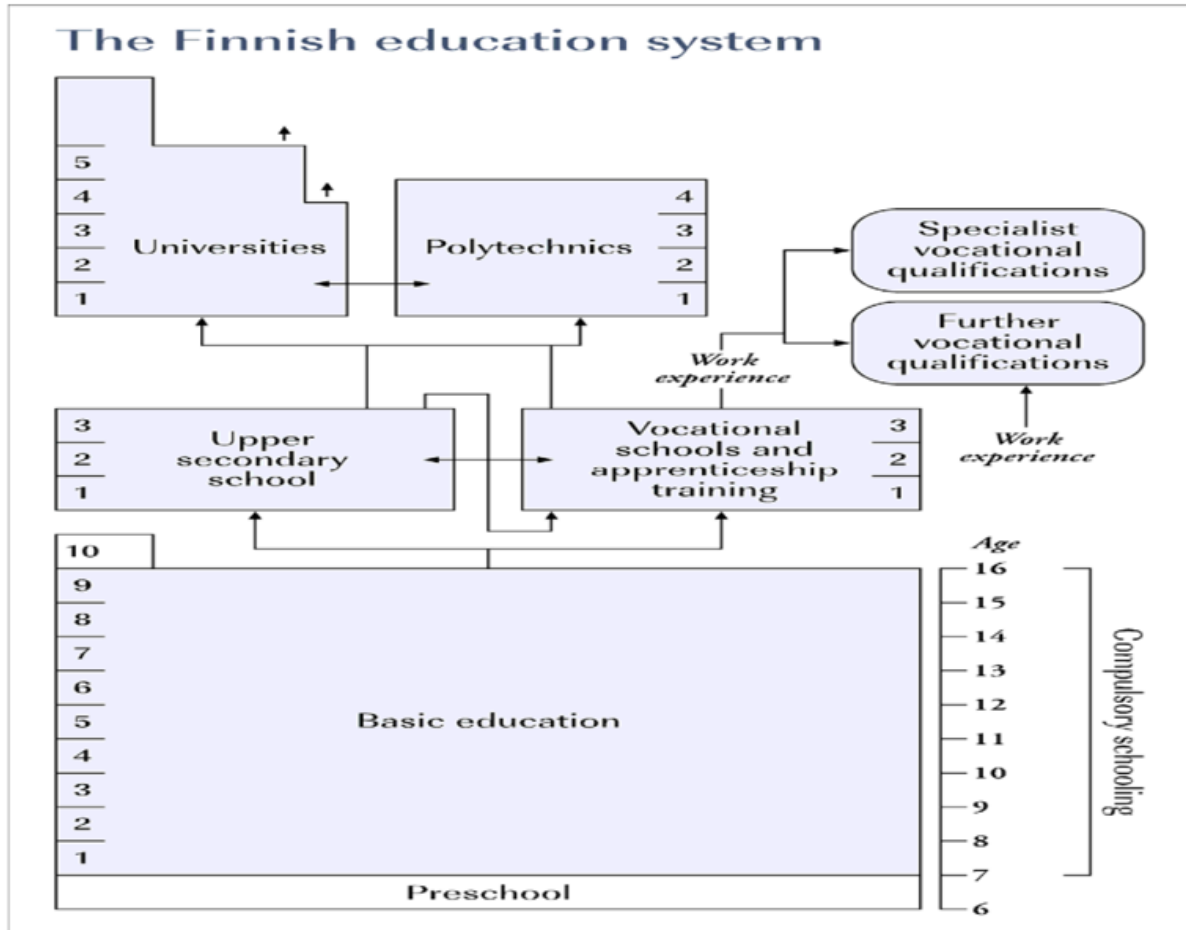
The Finnish education system

5
4
3
2
1
Universities

4
3
2
1
Polytechnics

Specialist vocational qualifications

Further vocational qualifications

Work experience

3
2
1
Upper secondary school

Vocational schools and apprenticeship training
3
2
1

Work experience

10
9
8
7
6
5
4
3
2
1
Basic education

Preschool

Age
16
15
14
13
12
11
10
9
8
7
6

Compulsory schooling